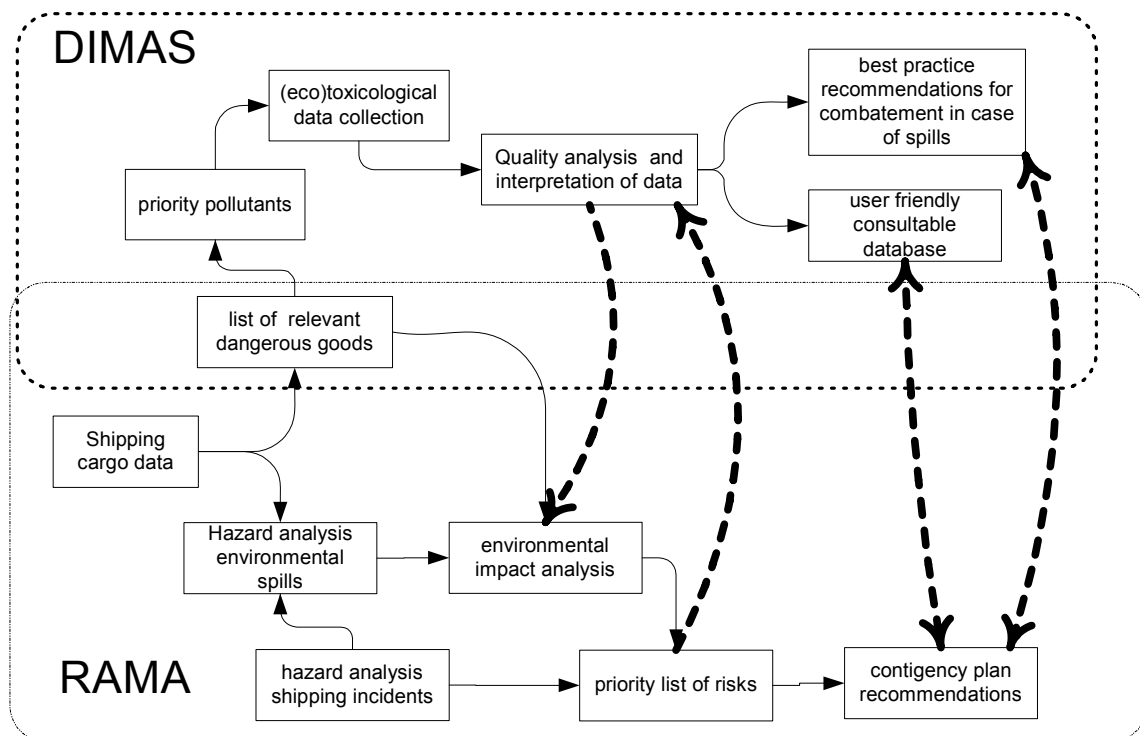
DIMAS

(eco)toxicological data collection

priority pollutants

Quality analysis and interpretation of data

best practice recommendations for combatement in case of spills

user friendly consultable database

list of relevant dangerous goods

Shipping cargo data

Hazard analysis environmental spills

environmental impact analysis

hazard analysis shipping incidents

priority list of risks

contigency plan recommendations

RAMA